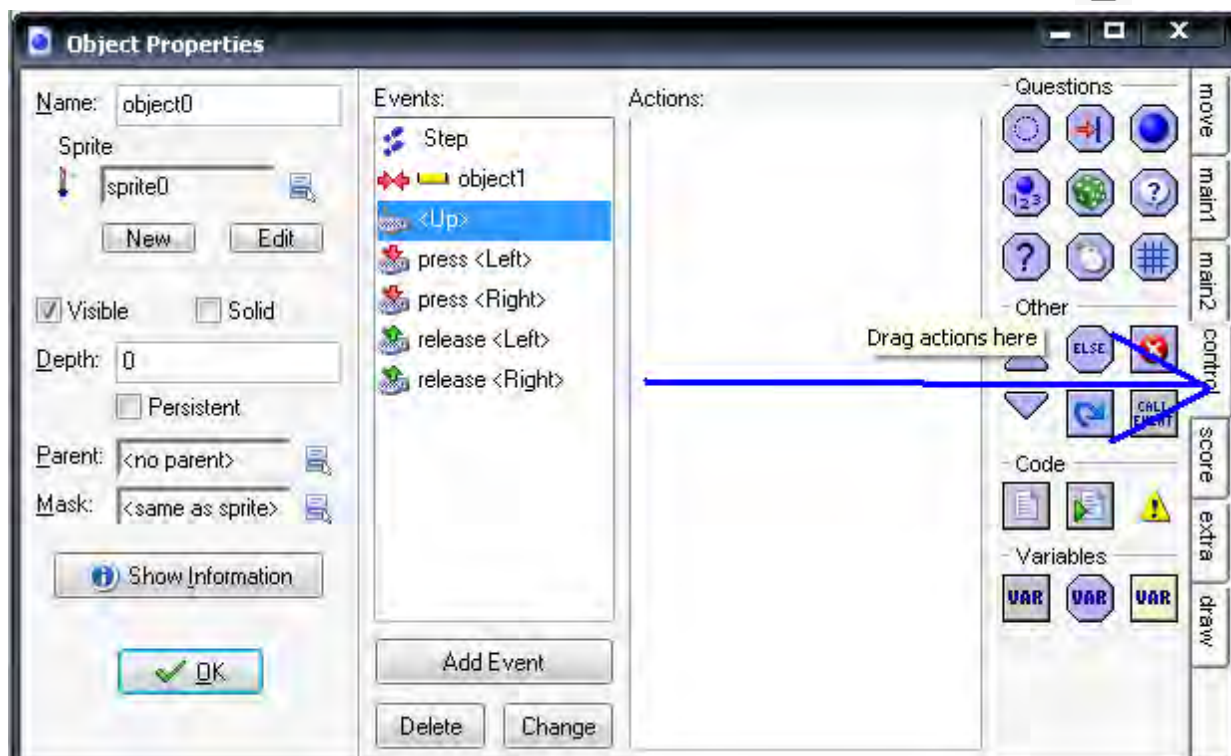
Object Properties

Name: object0

Sprite

sprite0

New Edit

Visible Solid

Depth: 0

Persistent

Parent: <no parent>

Mask: <same as sprite>

Show Information

OK

Events:

Step

object1

<Up>

press <Left>

press <Right>

release <Left>

release <Right>

Add Event

Delete Change

Actions:

Questions

Other

Drag actions here

ELSE

CALL EVENT

Code

Variables

VAR VAR VAR

move

main1

main2

contro

score

extra

draw